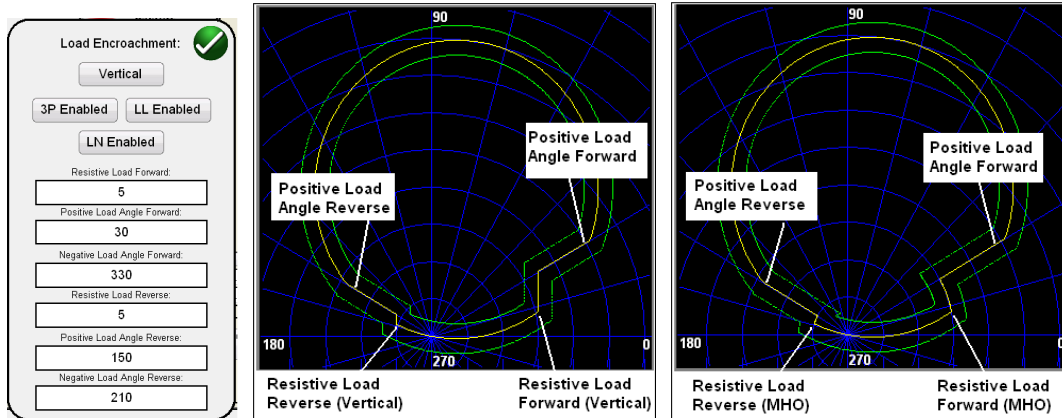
Load Encroachment:

Vertical

3P Enabled

LL Enabled

LN Enabled

Resistive Load Forward:

5

Positive Load Angle Forward:

30

Negative Load Angle Forward:

330

Resistive Load Reverse:

5

Positive Load Angle Reverse:

150

Negative Load Angle Reverse:

210

90

Positive Load Angle Forward

Positive Load Angle Reverse

180

270

0

Resistive Load Reverse (Vertical)

Resistive Load Forward (Vertical)

90

Positive Load Angle Forward

Positive Load Angle Reverse

180

270

0

Resistive Load Reverse (MHO)

Resistive Load Forward (MHO)